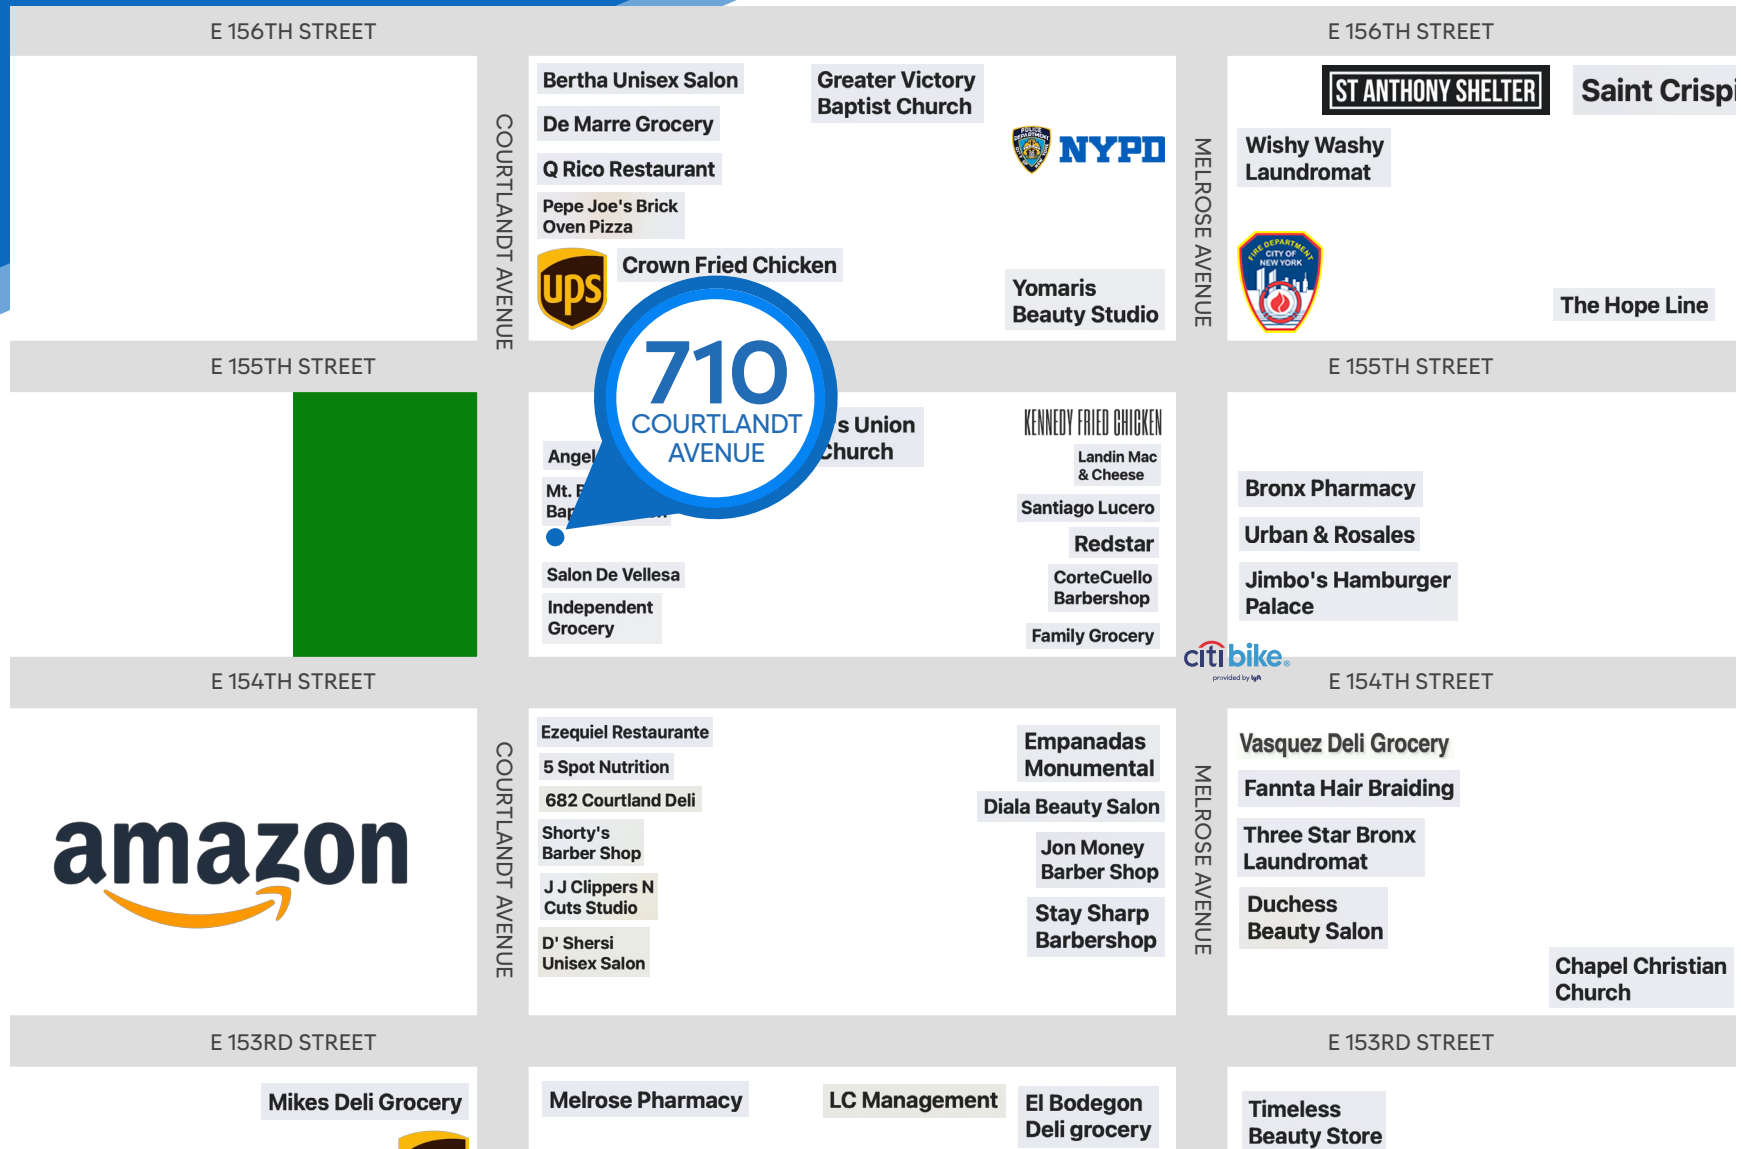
E 156TH STREET

E 156TH STREET

Bertha Unisex Salon

Greater Victory Baptist Church

De Marre Grocery

Q Rico Restaurant

Pepe Joe's Brick Oven Pizza

NYPD

ST ANTHONY SHELTER

Saint Crispi

Wishy Washy Laundromat

ups

Crown Fried Chicken

Yomaris Beauty Studio

FIRE DEPARTMENT CITY OF NEW YORK

The Hope Line

COURTLANDT AVENUE

MELROSE AVENUE

710 COURTLANDT AVENUE

E 155TH STREET

E 155TH STREET

Angel

Mt. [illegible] Bap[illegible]

s Union Church

KENNEDY FRIED CHICKEN

Landin Mac & Cheese

Santiago Lucero

Redstar

CorteCuello Barbershop

Family Grocery

Salon De Vellesa

Independent Grocery

Bronx Pharmacy

Urban & Rosales

Jimbo's Hamburger Palace

citibike provided by lyft

E 154TH STREET

E 154TH STREET

amazon

Ezequiel Restaurante

5 Spot Nutrition

682 Courtland Deli

Shorty's Barber Shop

J J Clippers N Cuts Studio

D' Shersi Unisex Salon

COURTLANDT AVENUE

Empanadas Monumental

Diala Beauty Salon

Jon Money Barber Shop

Stay Sharp Barbershop

MELROSE AVENUE

Vasquez Deli Grocery

Fannta Hair Braiding

Three Star Bronx Laundromat

Duchess Beauty Salon

Chapel Christian Church

E 153RD STREET

E 153RD STREET

Mikes Deli Grocery

Melrose Pharmacy

LC Management

El Bodegon Deli grocery

Timeless Beauty Store